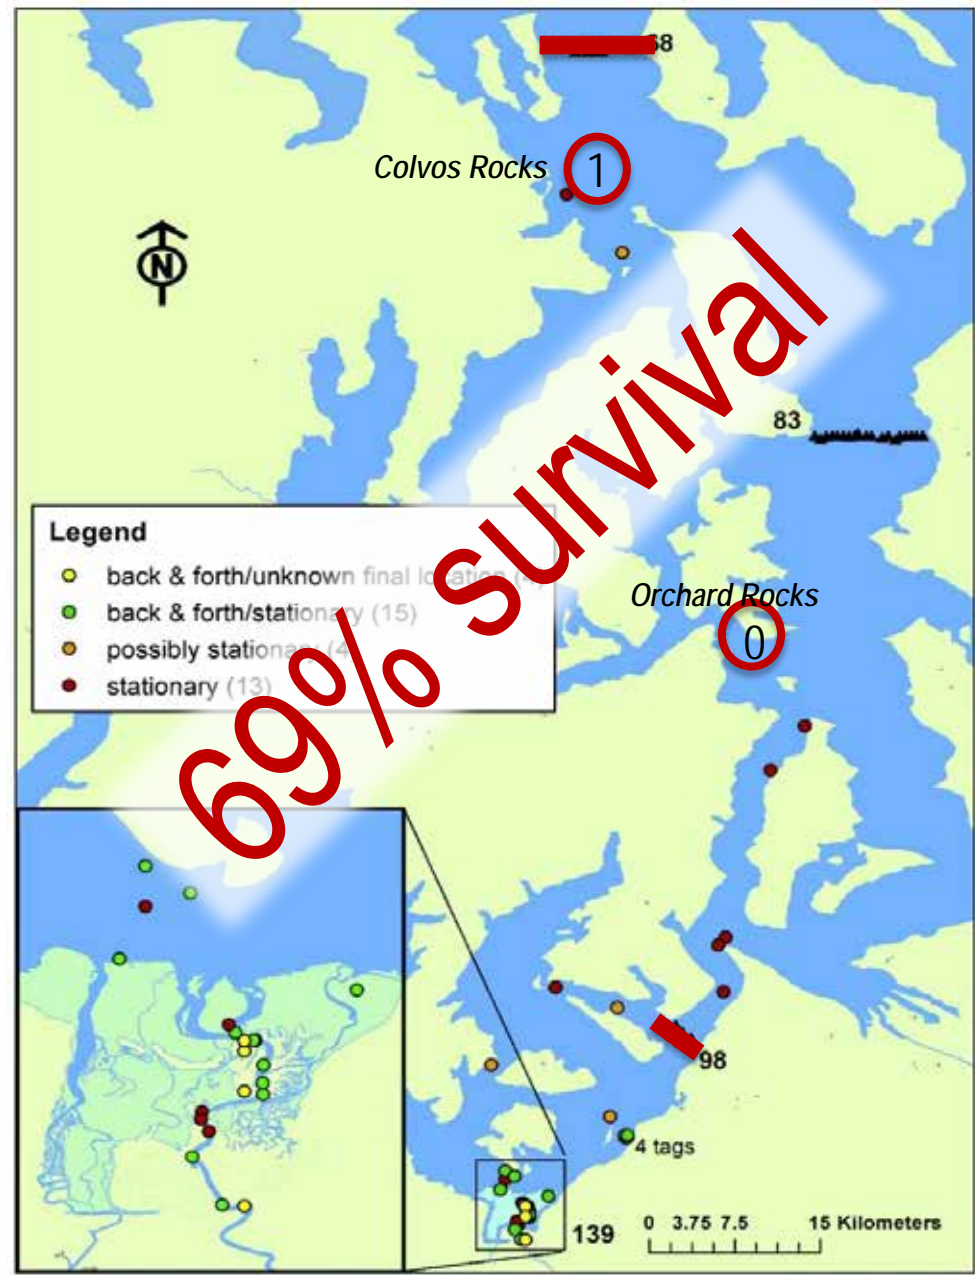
68

Colvos Rocks 1

N

83

Legend
back & forth/unknown final location ([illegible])
back & forth/stationary (15)
possibly stationary (4)
stationary (13)

69% survival

Orchard Rocks 0

98

4 tags

139

0 3.75 7.5 15 Kilometers